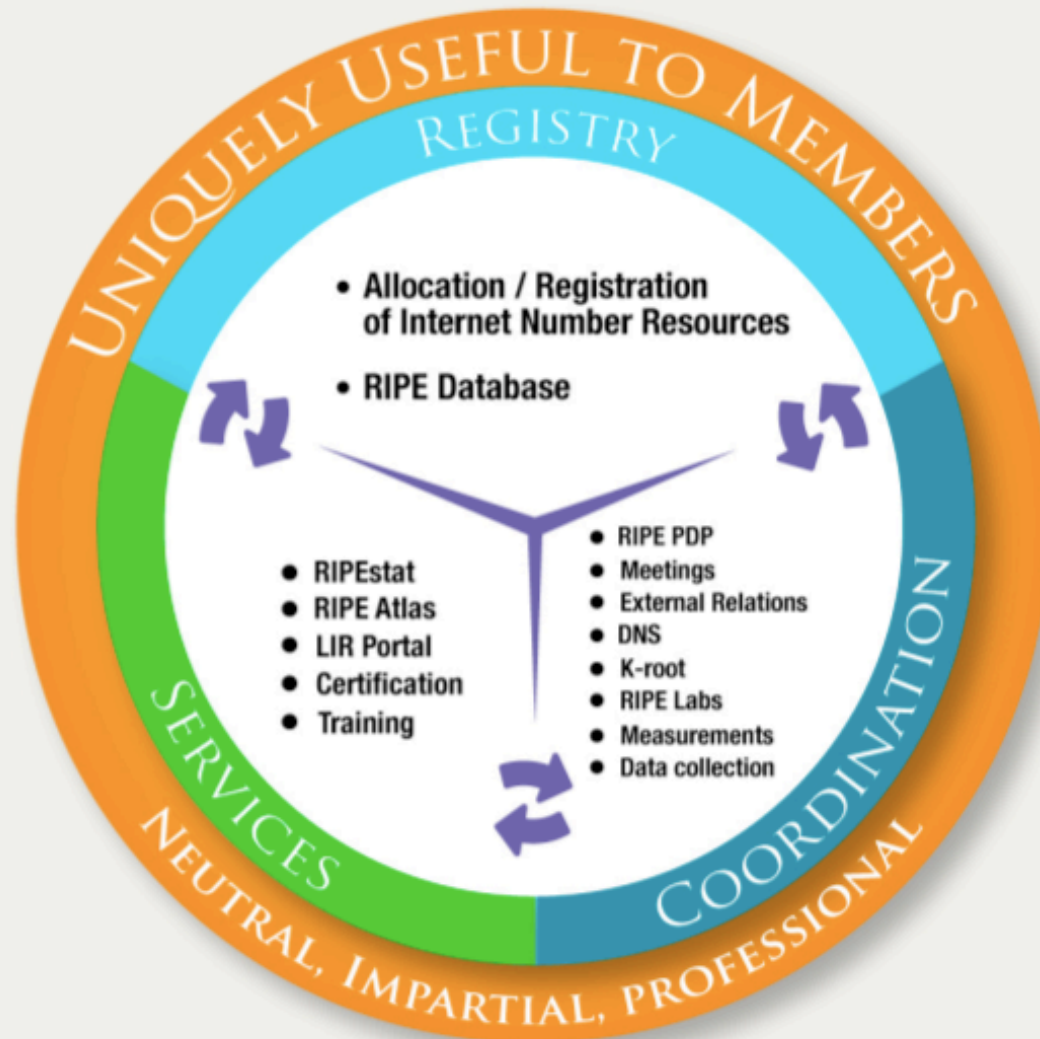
Uniquely Useful to Members

Registry

• Allocation / Registration of Internet Number Resources

• RIPE Database

• RIPEstat
• RIPE Atlas
• LIR Portal
• Certification
• Training

• RIPE PDP
• Meetings
• External Relations
• DNS
• K-root
• RIPE Labs
• Measurements
• Data collection

Services

Coordination

Neutral, Impartial, Professional